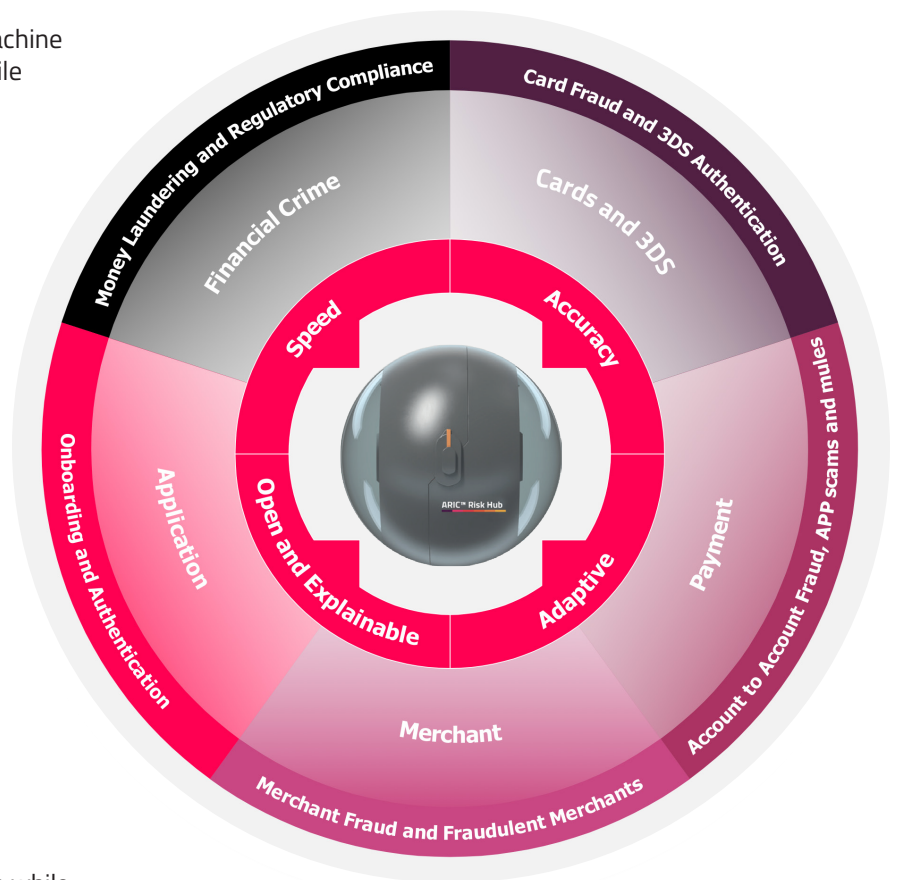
achine
ile

Money Laundering and Regulatory Compliance

Card Fraud and 3DS Authentication

Financial Crime

Cards and 3DS

Speed

Accuracy

ARIC™ Risk Hub

Open and Explainable

Adaptive

Application

Payment

Onboarding and Authentication

Account to Account Fraud, APP scams and mules

Merchant

Merchant Fraud and Fraudulent Merchants

while